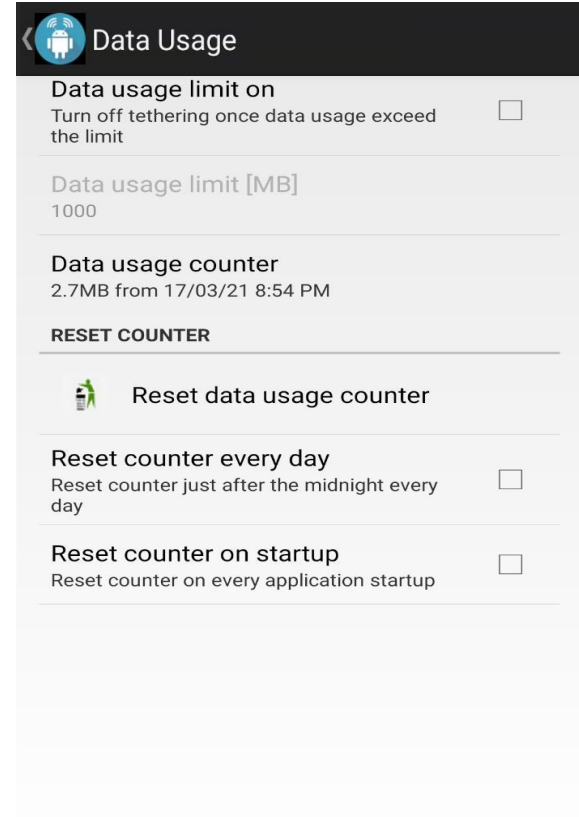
Data Usage

Data usage limit on
Turn off tethering once data usage exceed the limit

Data usage limit [MB]
1000

Data usage counter
2.7MB from 17/03/21 8:54 PM

RESET COUNTER

Reset data usage counter

Reset counter every day
Reset counter just after the midnight every day

Reset counter on startup
Reset counter on every application startup